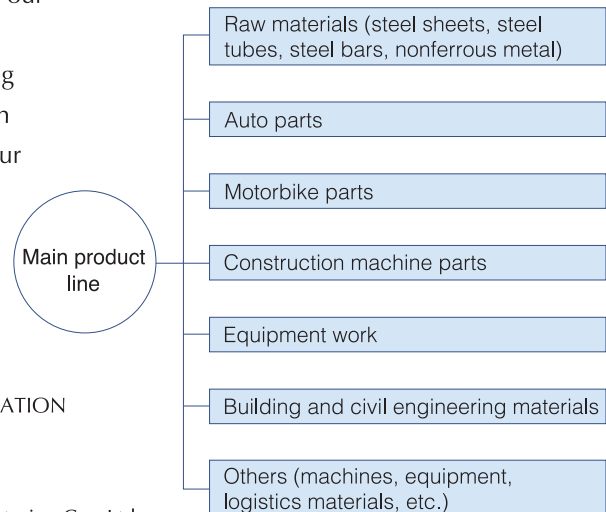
our

g
n
ur

ATION

Main product line

Raw materials (steel sheets, steel tubes, steel bars, nonferrous metal)

Auto parts

Motorbike parts

Construction machine parts

Equipment work

Building and civil engineering materials

Others (machines, equipment, logistics materials, etc.)